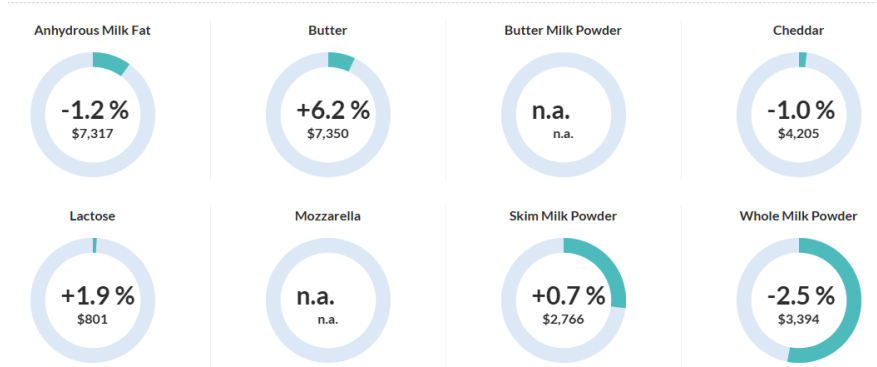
Anhydrous Milk Fat
-1.2 %
$7,317

Butter
+6.2 %
$7,350

Butter Milk Powder
n.a.
n.a.

Cheddar
-1.0 %
$4,205

Lactose
+1.9 %
$801

Mozzarella
n.a.
n.a.

Skim Milk Powder
+0.7 %
$2,766

Whole Milk Powder
-2.5 %
$3,394